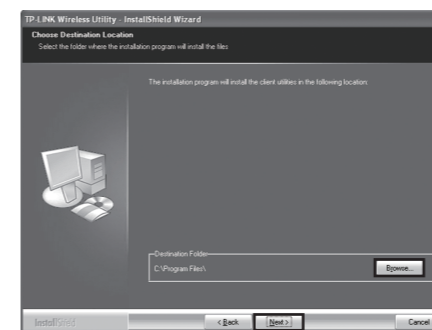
TP-LINK Wireless Utility - InstallShield Wizard

Choose Destination Location

Select the folder where the installation program will install the files

The installation program will install the client utilities in the following location:

Destination Folder

C:\Program Files\

Browse...

InstallShield

< Back

Next >

Cancel